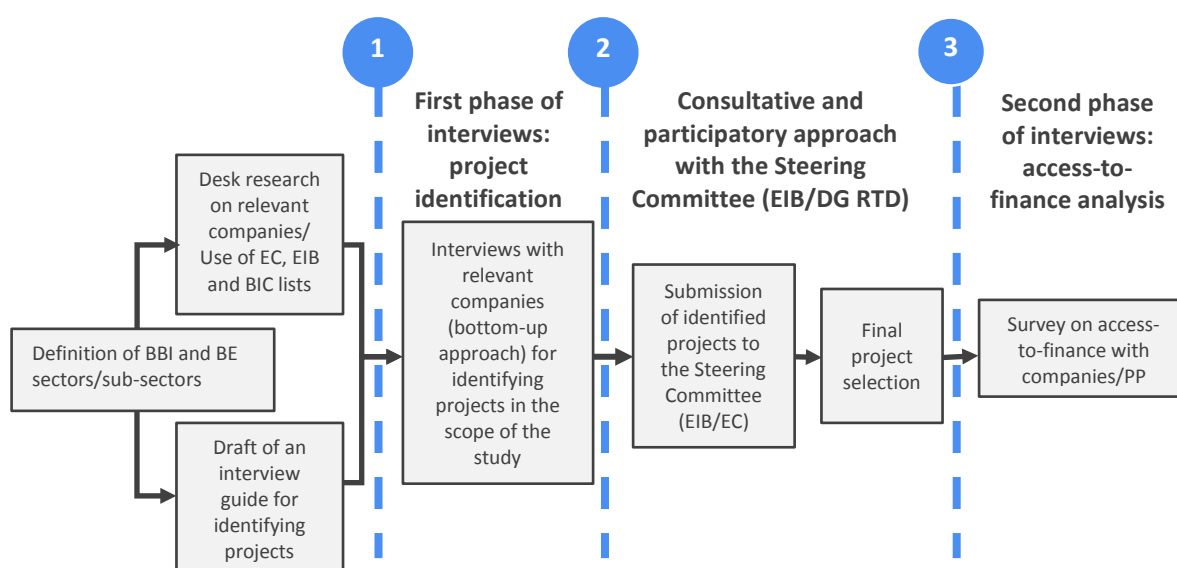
1

2

3

First phase of interviews: project identification

Consultative and participatory approach with the Steering Committee (EIB/DG RTD)

Second phase of interviews: access-to-finance analysis

Desk research on relevant companies/ Use of EC, EIB and BIC lists

Definition of BBI and BE sectors/sub-sectors

Draft of an interview guide for identifying projects

Interviews with relevant companies (bottom-up approach) for identifying projects in the scope of the study

Submission of identified projects to the Steering Committee (EIB/EC)

Final project selection

Survey on access-to-finance with companies/PP